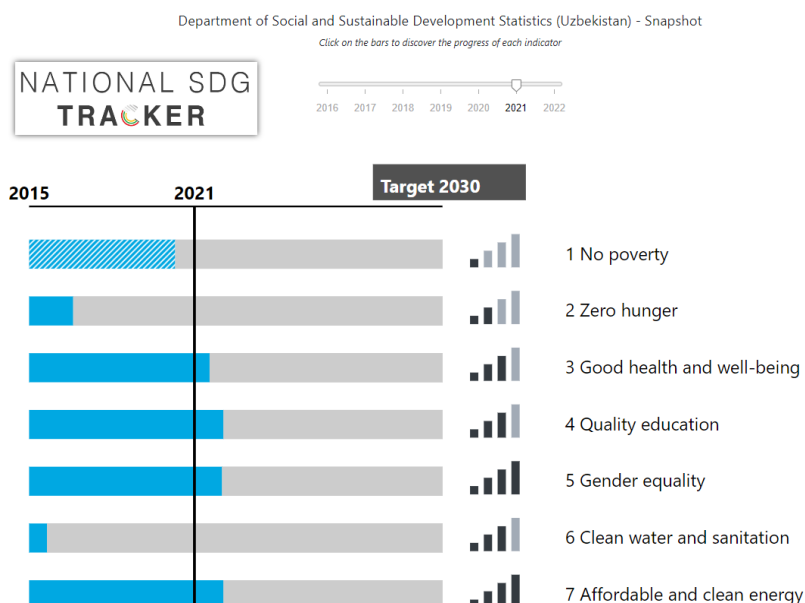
Department of Social and Sustainable Development Statistics (Uzbekistan) - Snapshot

Click on the bars to discover the progress of each indicator

NATIONAL SDG TRACKER

2016 2017 2018 2019 2020 2021 2022

2015

2021

Target 2030

1 No poverty

2 Zero hunger

3 Good health and well-being

4 Quality education

5 Gender equality

6 Clean water and sanitation

7 Affordable and clean energy